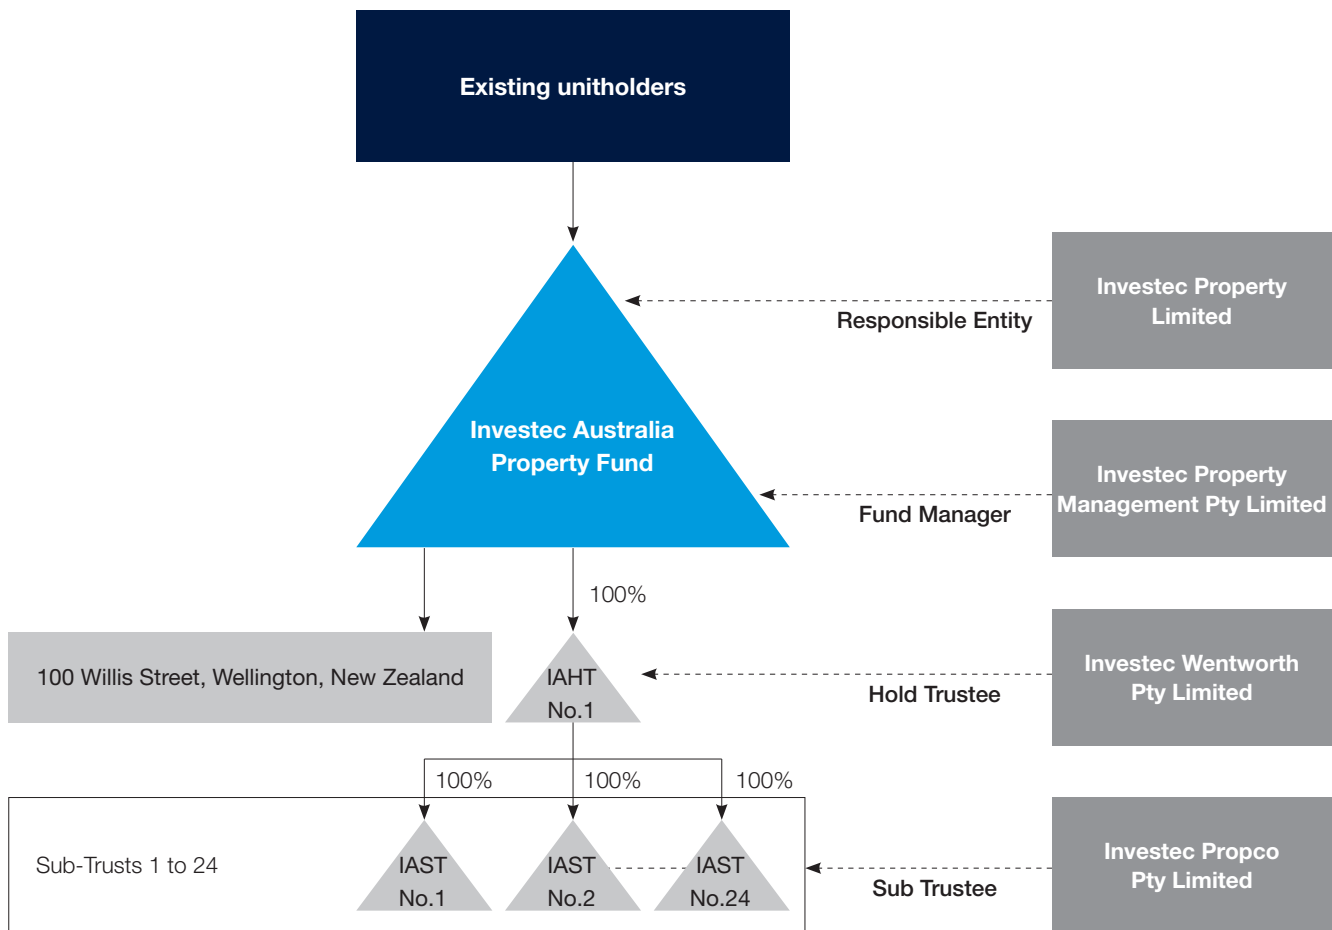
Existing unitholders

Investec Property Limited

Responsible Entity

Investec Australia Property Fund

Investec Property Management Pty Limited

Fund Manager

100%

100 Willis Street, Wellington, New Zealand

IAHT No.1

Hold Trustee

Investec Wentworth Pty Limited

100%

100%

100%

Sub-Trusts 1 to 24

IAST No.1

IAST No.2

IAST No.24

Sub Trustee

Investec Propco Pty Limited